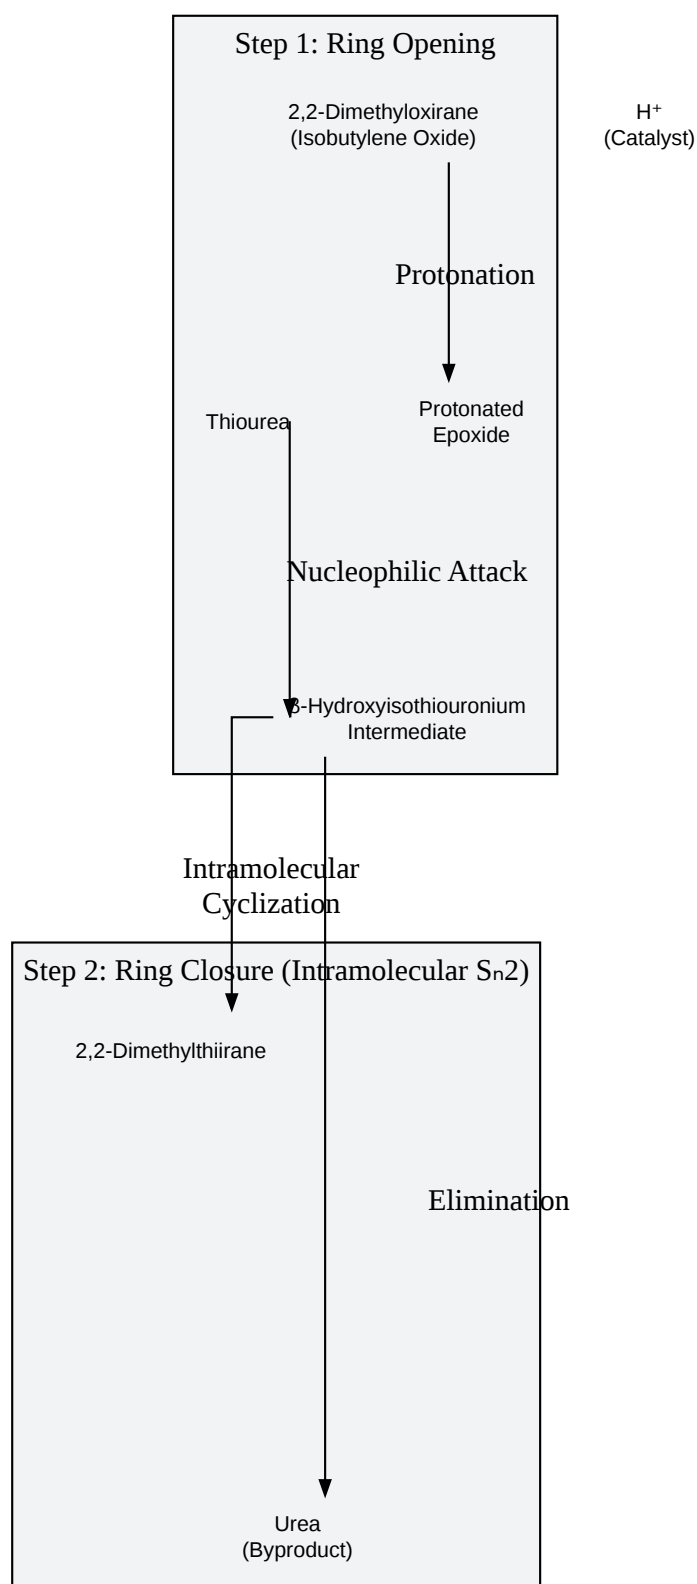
Step 1: Ring Opening

2,2-Dimethyloxirane
(Isobutylene Oxide)

H⁺
(Catalyst)

Protonation

Protonated
Epoxide

Thiourea

Nucleophilic Attack

β-Hydroxyisothiouronium
Intermediate

Intramolecular
Cyclization

Step 2: Ring Closure (Intramolecular Sₙ2)

2,2-Dimethylthiirane

Elimination

Urea
(Byproduct)